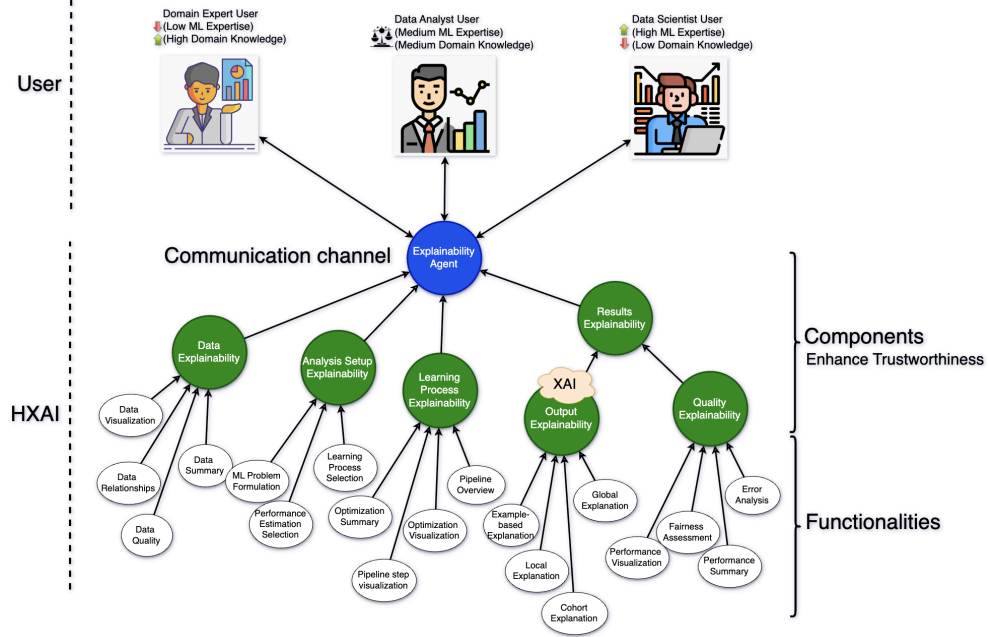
User

Domain Expert User
(Low ML Expertise)
(High Domain Knowledge)

Data Analyst User
(Medium ML Expertise)
(Medium Domain Knowledge)

Data Scientist User
(High ML Expertise)
(Low Domain Knowledge)

Communication channel

Explainability Agent

HXAI

Data Explainability

Analysis Setup Explainability

Learning Process Explainability

Results Explainability

XAI

Output Explainability

Quality Explainability

Components
Enhance Trustworthiness

Functionalities

Data Visualization

Data Relationships

Data Summary

Data Quality

ML Problem Formulation

Performance Estimation Selection

Learning Process Selection

Optimization Summary

Optimization Visualization

Pipeline Overview

Pipeline step visualization

Example-based Explanation

Local Explanation

Cohort Explanation

Global Explanation

Performance Visualization

Fairness Assessment

Performance Summary

Error Analysis